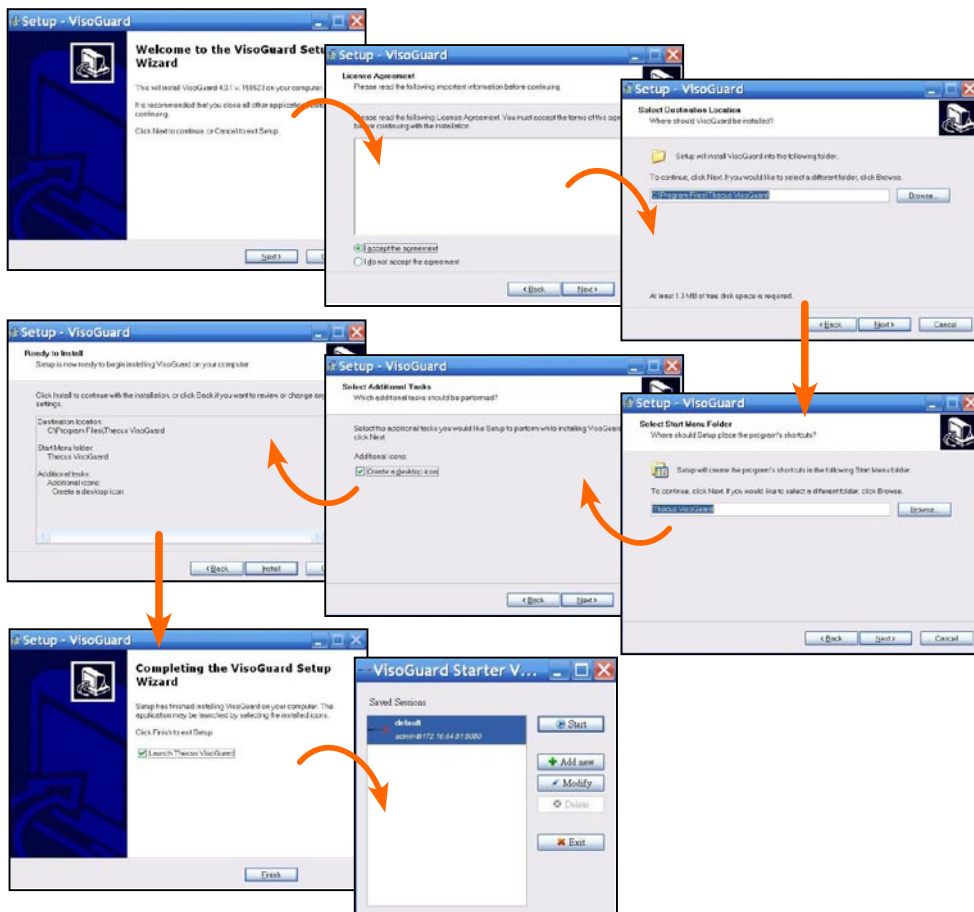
Setup - VisoGuard

Welcome to the VisoGuard Setup Wizard

This will install VisoGuard 4.0.1 v. 150623 on your computer.

It is recommended that you close all other applications before continuing.

Click Next to continue, or Cancel to exit Setup.

Next >

Setup - VisoGuard

License Agreement
Please read the following important information before continuing.

Please read the following License Agreement. You must accept the terms of this agreement before continuing with the installation.

I accept the agreement
I do not accept the agreement

< Back Next >

Setup - VisoGuard

Select Destination Location
Where should VisoGuard be installed?

Setup will install VisoGuard into the following folder.

To continue, click Next. If you would like to select a different folder, click Browse.

C:\Program Files\Thecus VisoGuard

Browse...

At least 1.3 MB of free disk space is required.

< Back Next > Cancel

Setup - VisoGuard

Ready to Install
Setup is now ready to begin installing VisoGuard on your computer.

Click Install to continue with the installation, or click Back if you want to review or change any settings.

Destination location:
C:\Program Files\Thecus VisoGuard

Start Menu folder:
Thecus VisoGuard

Additional tasks:
Additional icons:
Create a desktop icon

< Back Install

Setup - VisoGuard

Select Additional Tasks
Which additional tasks should be performed?

Select the additional tasks you would like Setup to perform while installing VisoGuard, then click Next.

Additional icons:
Create a desktop icon

< Back Next >

Setup - VisoGuard

Select Start Menu Folder
Where should Setup place the program's shortcuts?

Setup will create the program's shortcuts in the following Start Menu folder.

To continue, click Next. If you would like to select a different folder, click Browse.

Thecus VisoGuard

Browse...

< Back Next > Cancel

Setup - VisoGuard

Completing the VisoGuard Setup Wizard

Setup has finished installing VisoGuard on your computer. The application may be launched by selecting the installed icons.

Click Finish to exit Setup.

Launch Thecus VisoGuard

Finish

VisoGuard Starter V...

Saved Sessions

default
admin@172.16.64.81:8080

Start
Add new
Modify
Delete
Exit